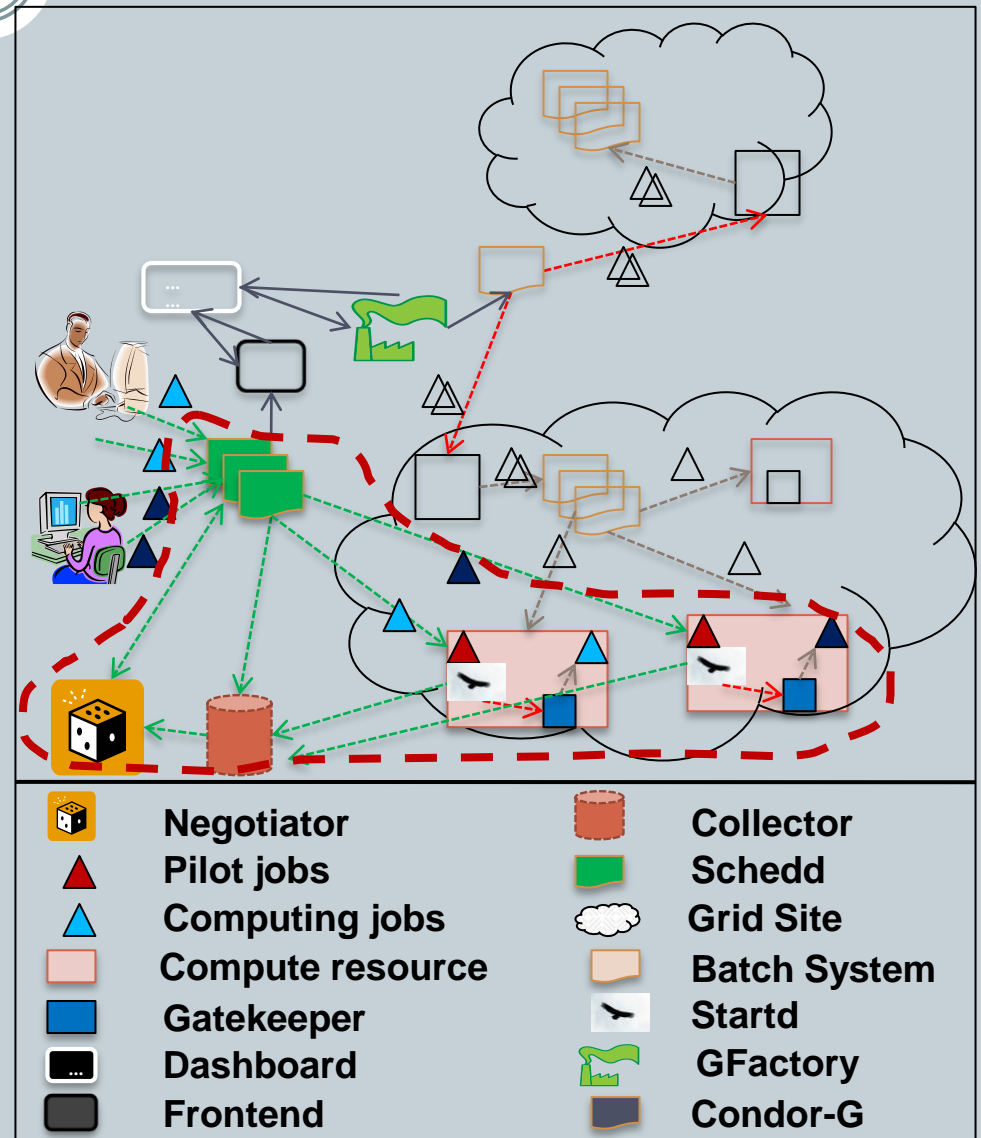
...
...

...

| | |
|---|---|
| Negotiator | Collector |
| Pilot jobs | Schedd |
| Computing jobs | Grid Site |
| Compute resource | Batch System |
| Gatekeeper | Startd |
| Dashboard | GFactory |
| Frontend | Condor-G |